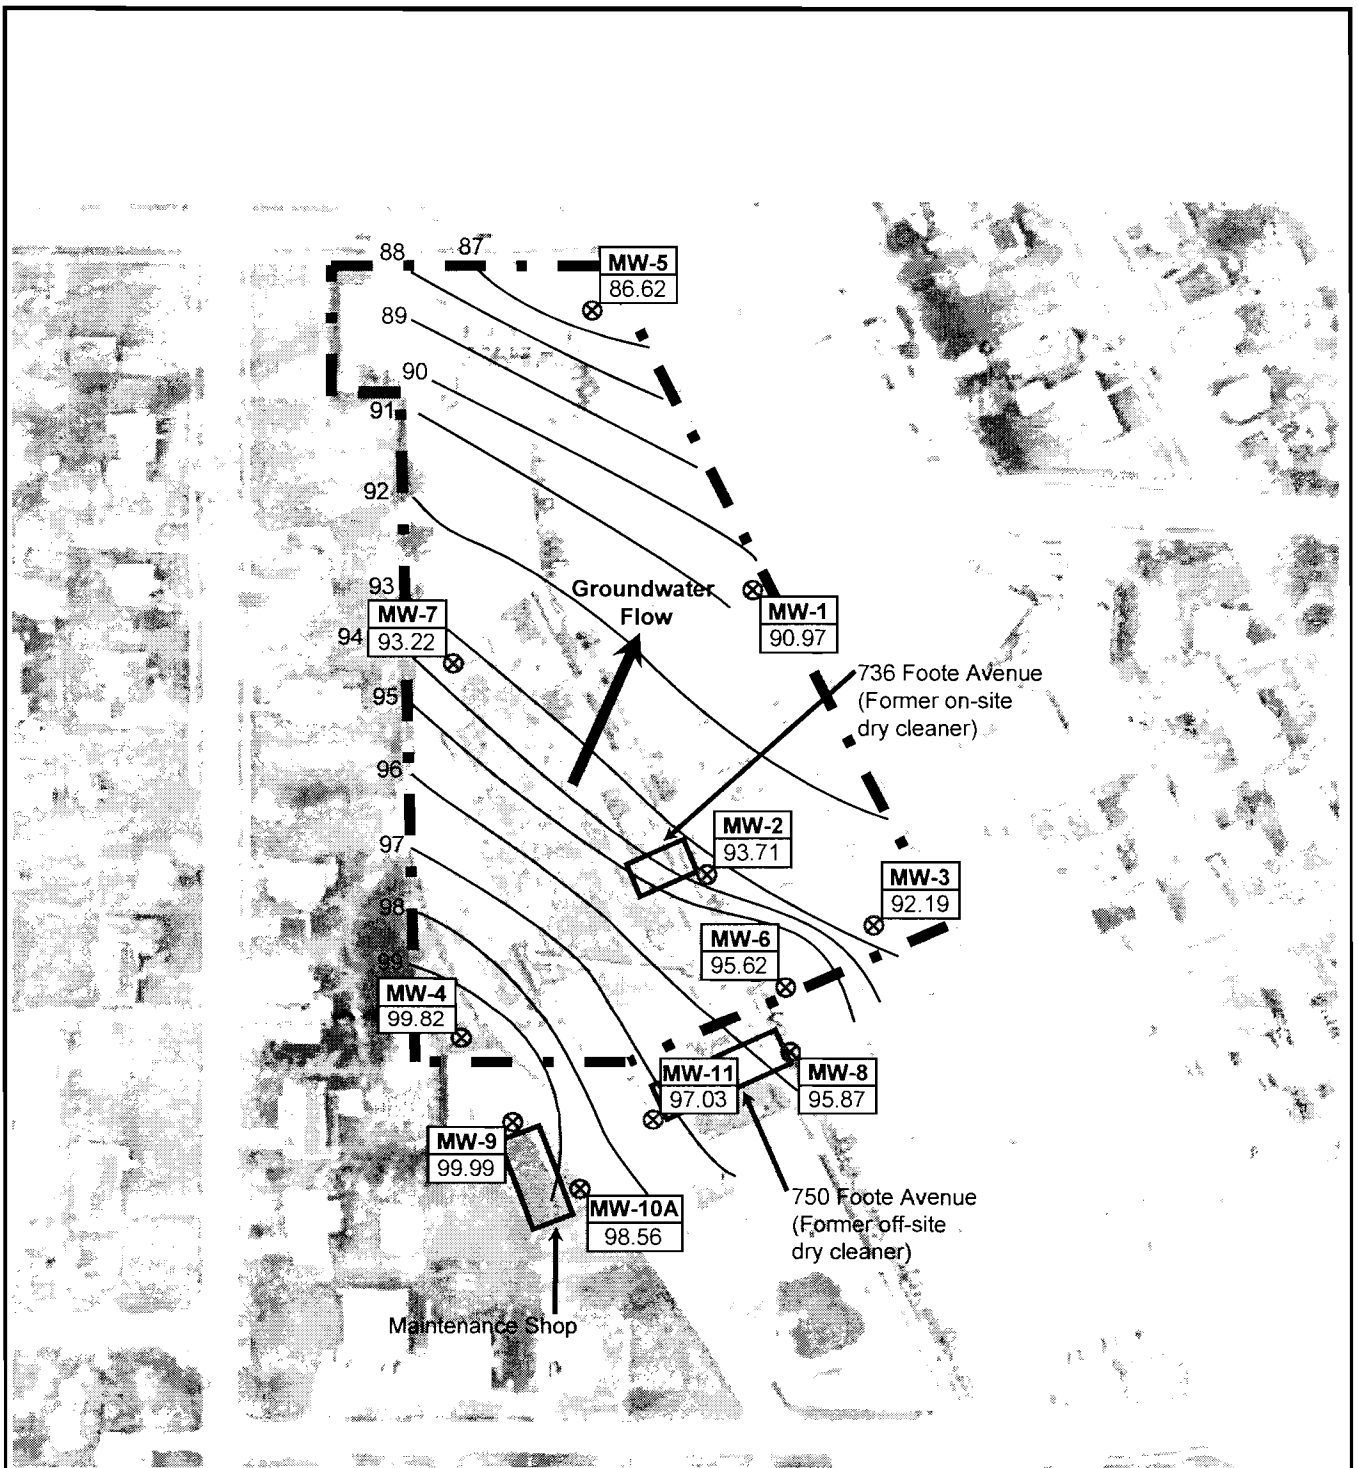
88
87
MW-5
86.62
89
90
91
92
Groundwater Flow
MW-1
90.97
93
MW-7
93.22
94
736 Foote Avenue (Former on-site dry cleaner)
95
96
MW-2
93.71
97
MW-3
92.19
98
MW-6
95.62
99
MW-4
99.82
MW-11
97.03
MW-8
95.87
MW-9
99.99
MW-10A
98.56
750 Foote Avenue (Former off-site dry cleaner)
Maintenance Shop